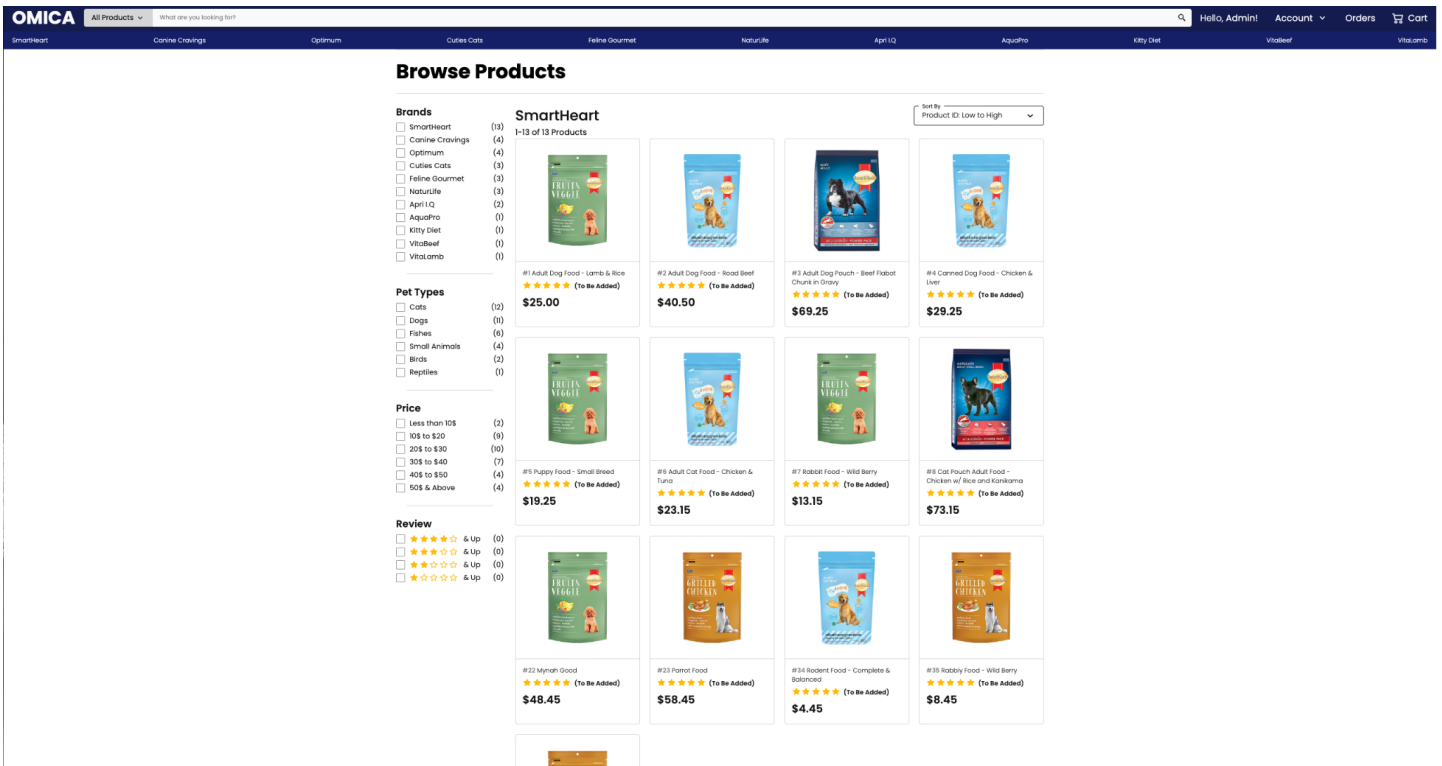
OMICA All Products What are you looking for? Hello, Admin! Account Orders Cart

SmartHeart Canine Cravings Optimum Cuties Cats Feline Gourmet NaturLife Apri I.Q AquaPro Kitty Diet VitaBeef VitaLamb

Browse Products

Brands
SmartHeart (13)
Canine Cravings (4)
Optimum (4)
Cuties Cats (3)
Feline Gourmet (3)
NaturLife (3)
Apri I.Q (2)
AquaPro (1)
Kitty Diet (1)
VitaBeef (1)
VitaLamb (1)

Pet Types
Cats (12)
Dogs (11)
Fishes (6)
Small Animals (4)
Birds (2)
Reptiles (1)

Price
Less than 10$ (2)
10$ to 20 (9)
20$ to 30 (10)
30$ to 40 (7)
40$ to 50 (4)
50$ & Above (4)

Review
& Up (0)
& Up (0)
& Up (0)
& Up (0)

SmartHeart
1-13 of 13 Products

Sort By
Product ID: Low to High

#1 Adult Dog Food - Lamb & Rice
(To Be Added)
$25.00

#2 Adult Dog Food - Road Beef
(To Be Added)
$40.50

#3 Adult Dog Pouch - Beef Flabot Chunk in Gravy
(To Be Added)
$69.25

#4 Canned Dog Food - Chicken & Liver
(To Be Added)
$29.25

#5 Puppy Food - Small Breed
(To Be Added)
$19.25

#6 Adult Cat Food - Chicken & Tuna
(To Be Added)
$23.15

#7 Rabbit Food - Wild Berry
(To Be Added)
$13.15

#8 Cat Pouch Adult Food - Chicken w/ Rice and Kanikama
(To Be Added)
$73.15

#22 Mynah Good
(To Be Added)
$48.45

#23 Parrot Food
(To Be Added)
$58.45

#34 Rodent Food - Complete & Balanced
(To Be Added)
$4.45

#35 Rabbly Food - Wild Berry
(To Be Added)
$8.45